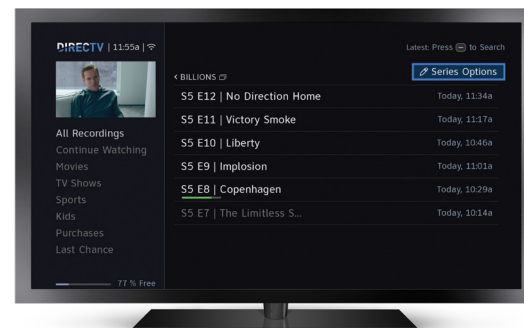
DIRECTV | 11:55a |

Latest: Press ⊟ to Search

‹ BILLIONS

Series Options

S5 E12 | No Direction Home
Today, 11:34a

S5 E11 | Victory Smoke
Today, 11:17a

S5 E10 | Liberty
Today, 10:46a

S5 E9 | Implosion
Today, 11:01a

S5 E8 | Copenhagen
Today, 10:29a

S5 E7 | The Limitless S...
Today, 10:14a

All Recordings
Continue Watching
Movies
TV Shows
Sports
Kids
Purchases
Last Chance

77 % Free